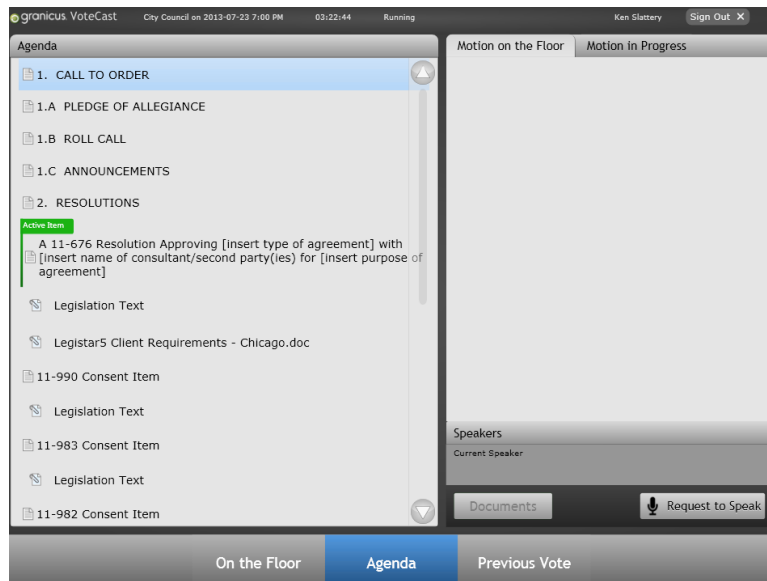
granicus VoteCast City Council on 2013-07-23 7:00 PM 03:22:44 Running Ken Slattery Sign Out ✕

Agenda

1. CALL TO ORDER

1.A PLEDGE OF ALLEGIANCE

1.B ROLL CALL

1.C ANNOUNCEMENTS

2. RESOLUTIONS

Active Item

A 11-676 Resolution Approving [insert type of agreement] with [insert name of consultant/second party(ies) for [insert purpose of agreement]

Legislation Text

Legistar5 Client Requirements - Chicago.doc

11-990 Consent Item

Legislation Text

11-983 Consent Item

Legislation Text

11-982 Consent Item

Motion on the Floor | Motion in Progress

Speakers

Current Speaker

Documents

Request to Speak

On the Floor | Agenda | Previous Vote